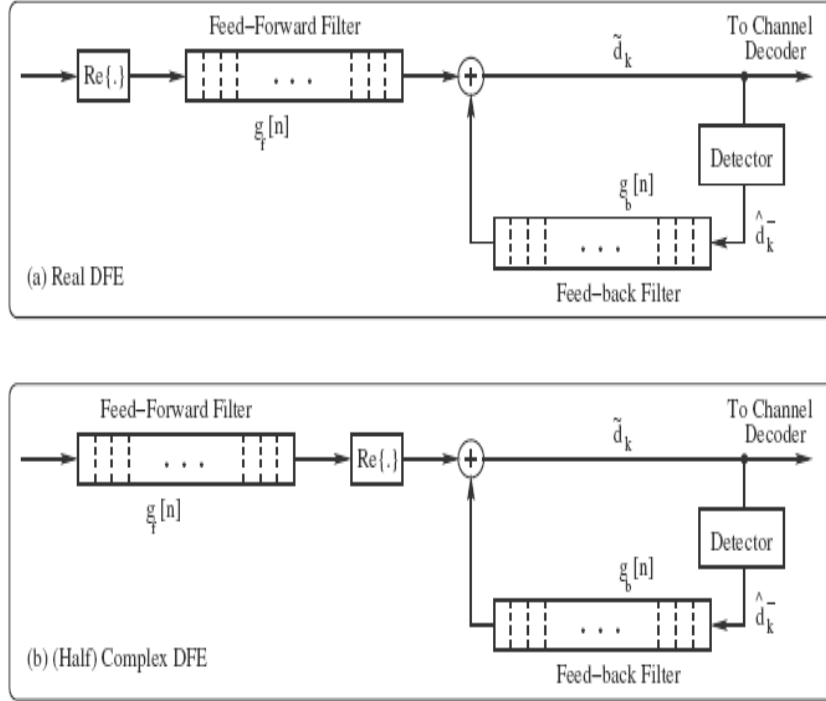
Feed–Forward Filter

To Channel Decoder

$Re\{.\}$

. . .

$\tilde{d}_k$

$g_f[n]$

Detector

$g_b[n]$

$\hat{d}_k^-$

. . .

(a) Real DFE

Feed–back Filter

Feed–Forward Filter

To Channel Decoder

. . .

$Re\{.\}$

$\tilde{d}_k$

$g_f[n]$

Detector

$g_b[n]$

$\hat{d}_k^-$

. . .

(b) (Half) Complex DFE

Feed–back Filter